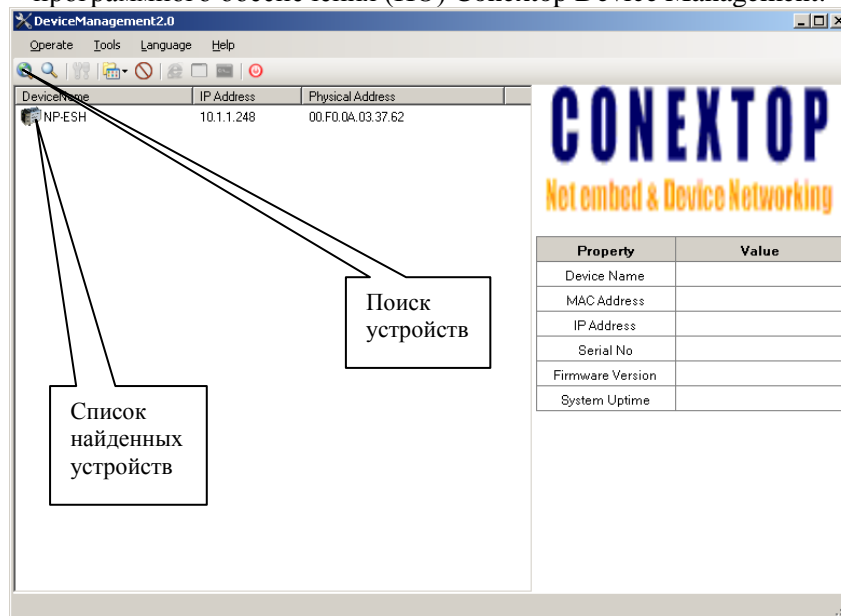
программного обеспечения (ПО) Conextop Device Management.

DeviceManagement2.0

Operate Tools Language Help

| DeviceName | IP Address | Physical Address |
|---|---|---|
| NP-ESH | 10.1.1.248 | 00.F0.0A.03.37.62 |

CONEXTOP

Net embed & Device Networking

| Property | Value |
|---|---|
| Device Name | |
| MAC Address | |
| IP Address | |
| Serial No | |
| Firmware Version | |
| System Uptime | |

Поиск устройств

Список найденных устройств